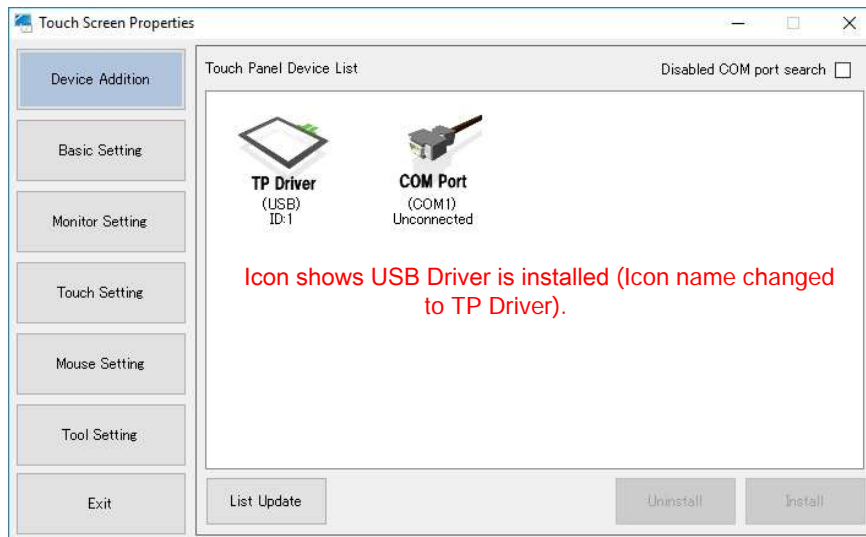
Touch Screen Properties

Device Addition

Basic Setting

Monitor Setting

Touch Setting

Mouse Setting

Tool Setting

Exit

Touch Panel Device List

Disabled COM port search

TP Driver
(USB)
ID:1

COM Port
(COM1)
Unconnected

Icon shows USB Driver is installed (Icon name changed to TP Driver).

List Update

Uninstall

Install